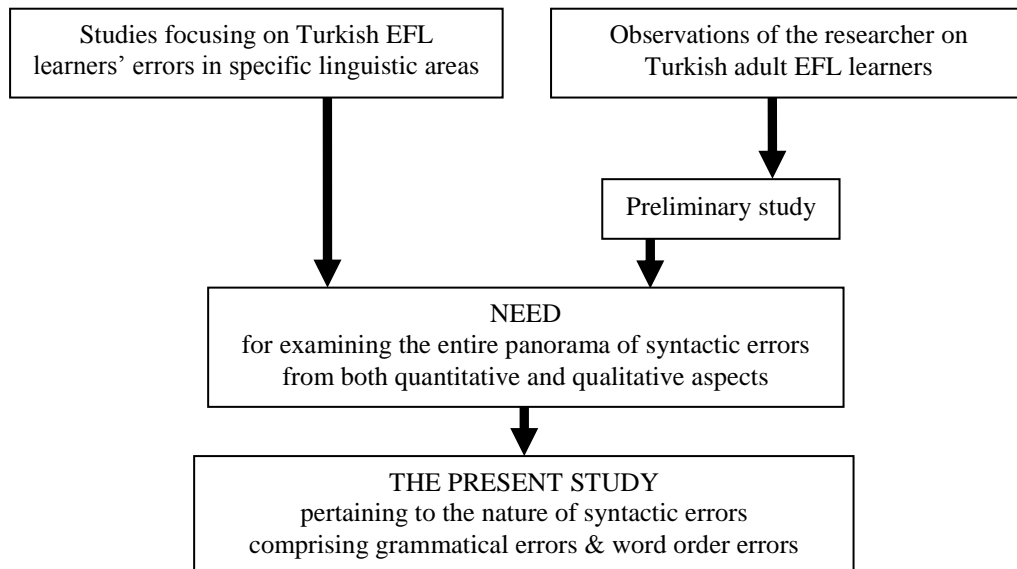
Studies focusing on Turkish EFL learners' errors in specific linguistic areas

Observations of the researcher on Turkish adult EFL learners

Preliminary study

NEED
for examining the entire panorama of syntactic errors from both quantitative and qualitative aspects

THE PRESENT STUDY
pertaining to the nature of syntactic errors comprising grammatical errors & word order errors